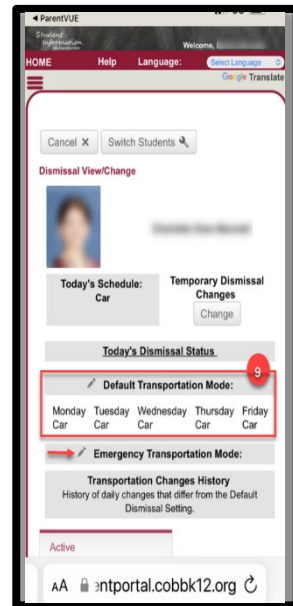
◀ ParentVUE

Student Information

Welcome,

HOME Help Language: Select Language

Google Translate

Cancel ✕ Switch Students

Dismissal View/Change

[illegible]

Today's Schedule: Car

Temporary Dismissal Changes

Change

Today's Dismissal Status

9

Default Transportation Mode:

| Monday | Tuesday | Wednesday | Thursday | Friday |
|---|---|---|---|---|
| Car | Car | Car | Car | Car |

Emergency Transportation Mode:

Transportation Changes History

History of daily changes that differ from the Default Dismissal Setting.

Active

AA entportal.cobbk12.org